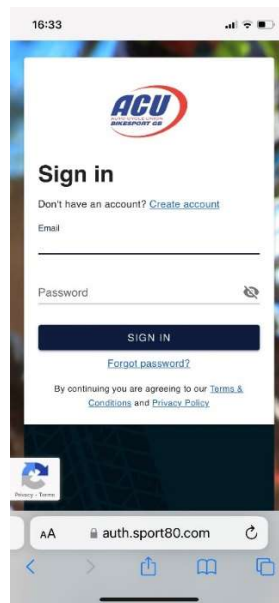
16:33

ACU
AUTO-CYCLE UNION
BIKESPORT GB

Sign in

Don't have an account? Create account

Email

Password

SIGN IN

Forgot password?

By continuing you are agreeing to our Terms & Conditions and Privacy Policy

Privacy - Terms

AA auth.sport80.com